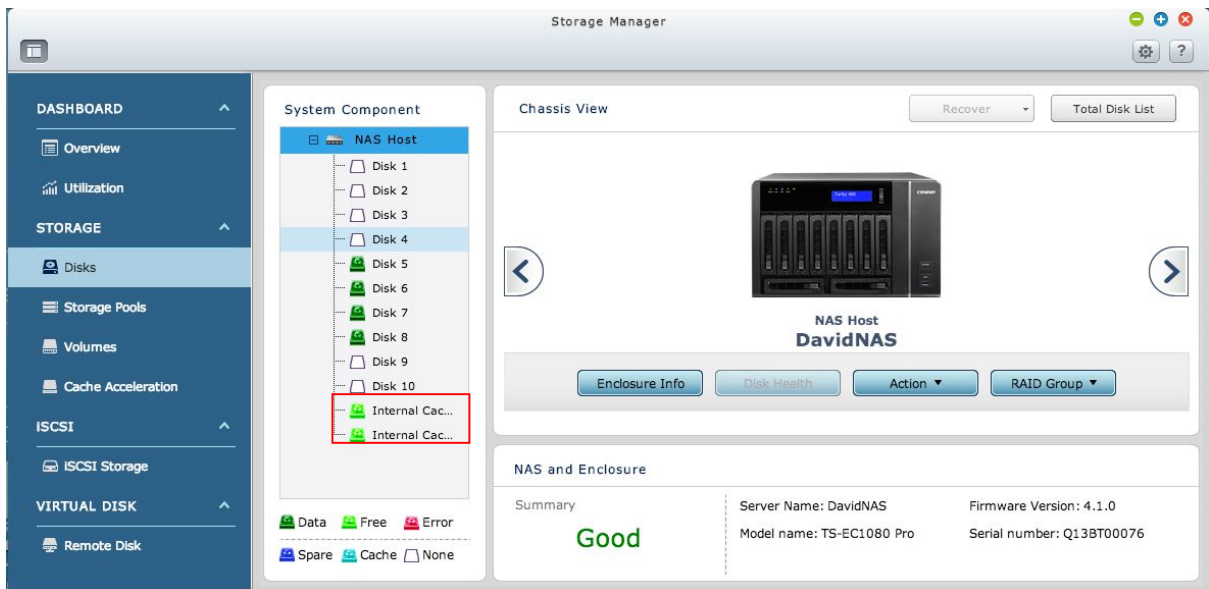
Storage Manager

DASHBOARD
Overview
Utilization
STORAGE
Disks
Storage Pools
Volumes
Cache Acceleration
iSCSI
iSCSI Storage
VIRTUAL DISK
Remote Disk

System Component
NAS Host
Disk 1
Disk 2
Disk 3
Disk 4
Disk 5
Disk 6
Disk 7
Disk 8
Disk 9
Disk 10
Internal Cac...
Internal Cac...

Data Free Error
Spare Cache None

Chassis View
Recover
Total Disk List

NAS Host
DavidNAS

Enclosure Info
Disk Health
Action ▼
RAID Group ▼

NAS and Enclosure
Summary
Good
Server Name: DavidNAS
Model name: TS-EC1080 Pro
Firmware Version: 4.1.0
Serial number: Q13BT00076